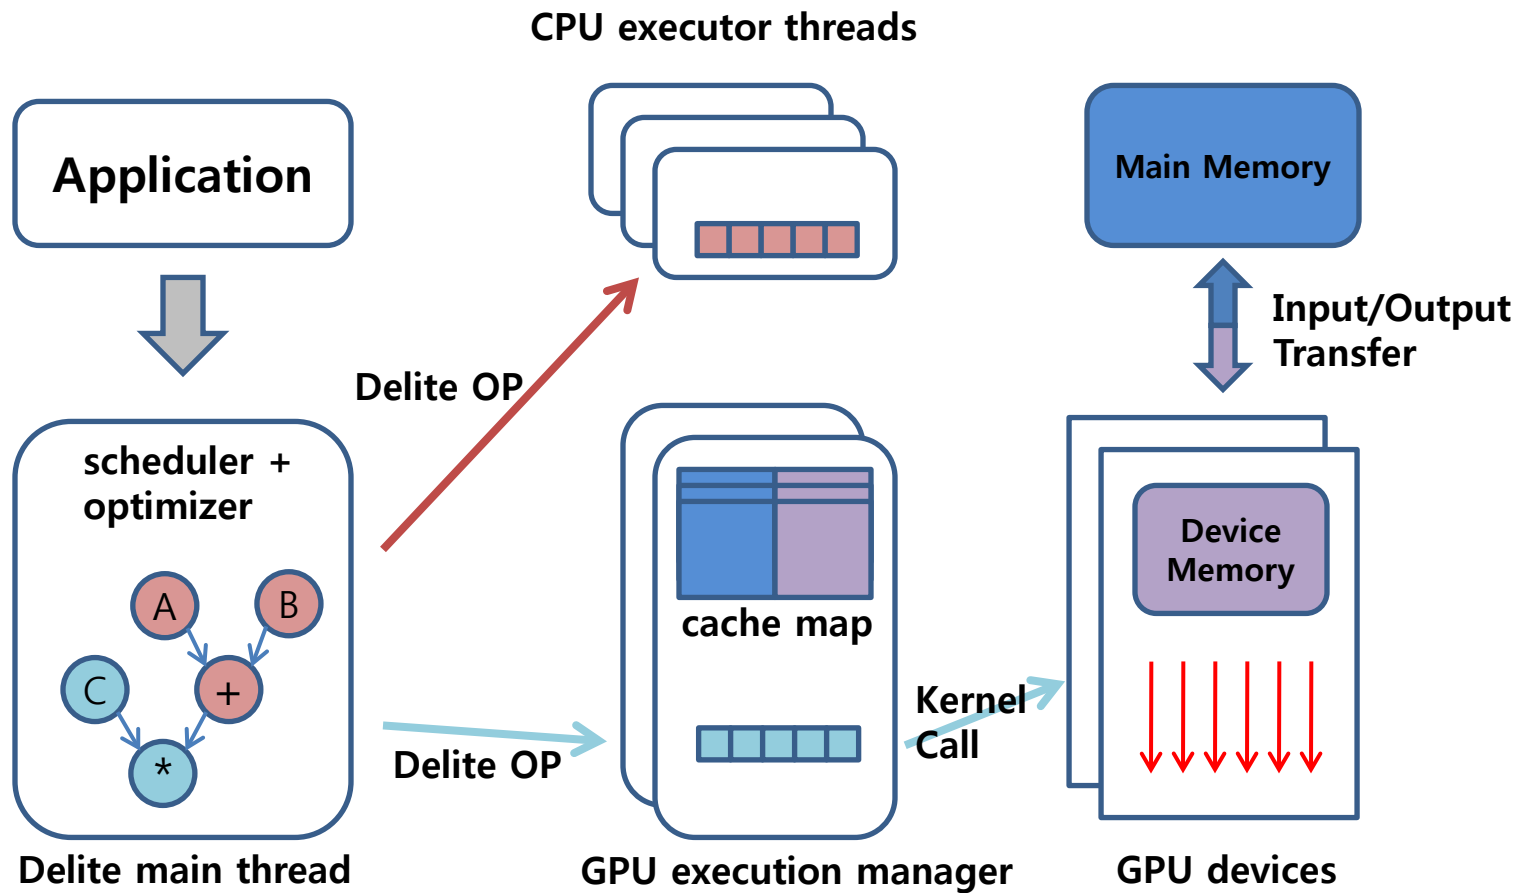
CPU executor threads

Application

Main Memory

Input/Output Transfer

Delite OP

scheduler + optimizer

A

B

C

+

*

Delite main thread

cache map

Delite OP

Kernel Call

GPU execution manager

Device Memory

GPU devices